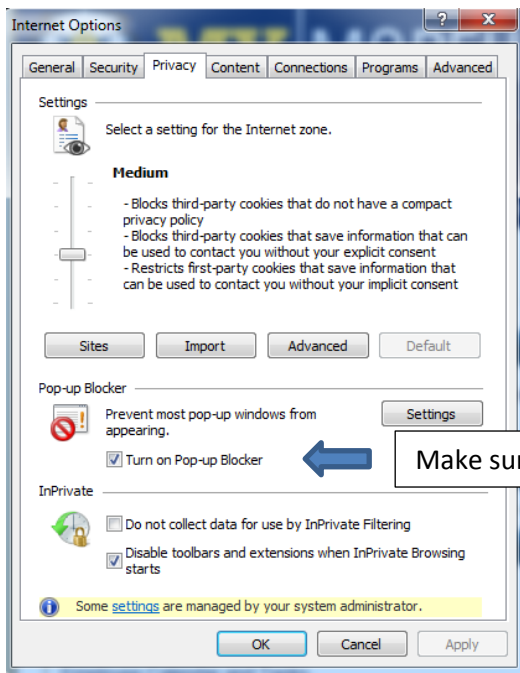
Internet Options

General | Security | Privacy | Content | Connections | Programs | Advanced

Settings

Select a setting for the Internet zone.

Medium

- Blocks third-party cookies that do not have a compact privacy policy
- Blocks third-party cookies that save information that can be used to contact you without your explicit consent
- Restricts first-party cookies that save information that can be used to contact you without your implicit consent

Sites | Import | Advanced | Default

Pop-up Blocker

Prevent most pop-up windows from appearing.

Settings

Turn on Pop-up Blocker

Make su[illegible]

InPrivate

Do not collect data for use by InPrivate Filtering

Disable toolbars and extensions when InPrivate Browsing starts

Some settings are managed by your system administrator.

OK | Cancel | Apply